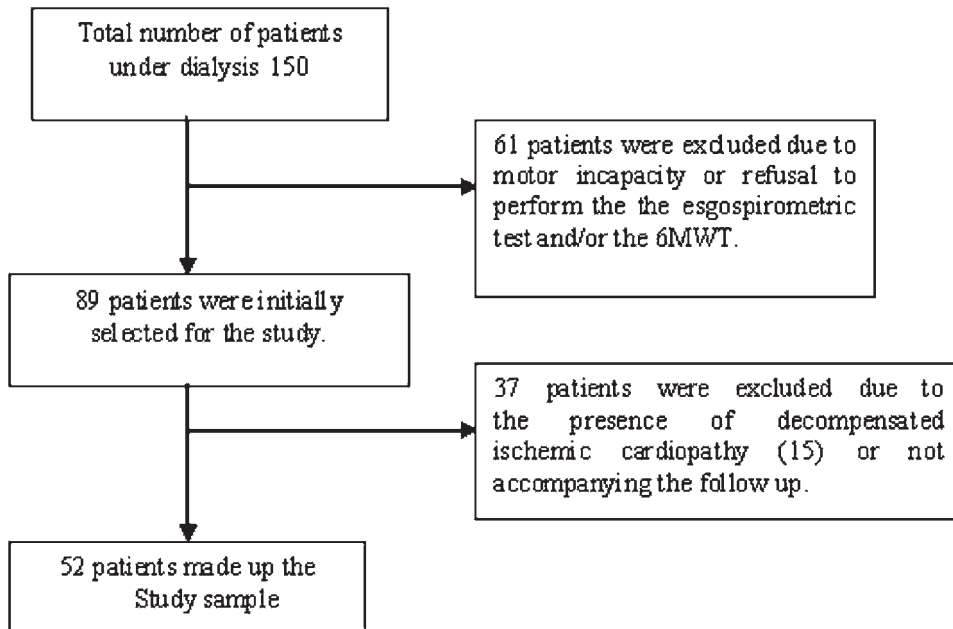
Total number of patients under dialysis 150

61 patients were exduded due to motor incapacity or refusal to perform the the esgospirometric test and/or the 6MWT.

89 patients were initially selected for the study.

37 patients were excluded due to the presence of decompensated ischemic cardiopathy (15) or not accompanying the follow up.

52 patients made up the Study sample